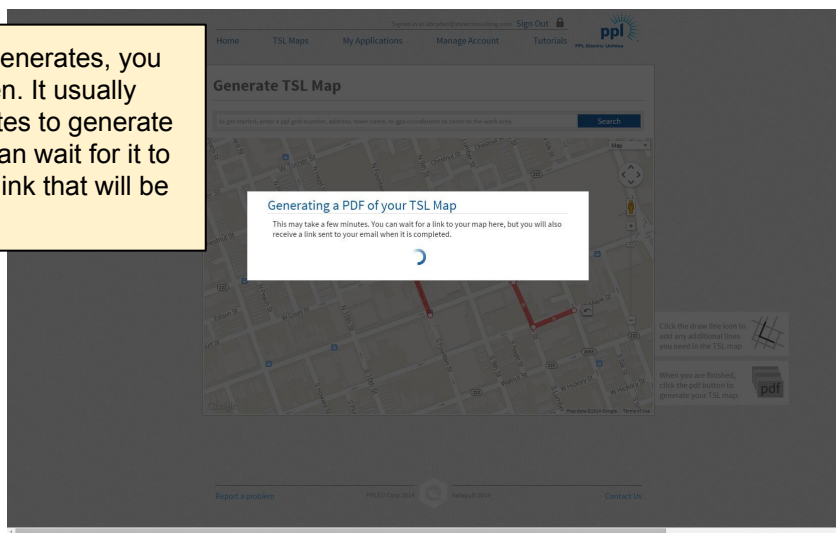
enerates, you
en. It usually
tes to generate
an wait for it to
link that will be

Signed in as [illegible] Sign Out

ppl
PPL Electric Utilities

Home TSL Maps My Applications Manage Account Tutorials

Generate TSL Map

To get started, enter a ppl grid number, address, town name, or gps coordinates to center to the work area

Search

Map

Generating a PDF of your TSL Map

This may take a few minutes. You can wait for a link to your map here, but you will also receive a link sent to your email when it is completed.

Click the draw line icon to add any additional lines you need in the TSL map.

When you are finished, click the pdf button to generate your TSL map.

pdf

Google

Map data ©2014 Google Terms of Use

Report a problem

PPLEU Corp 2014

Contact Us